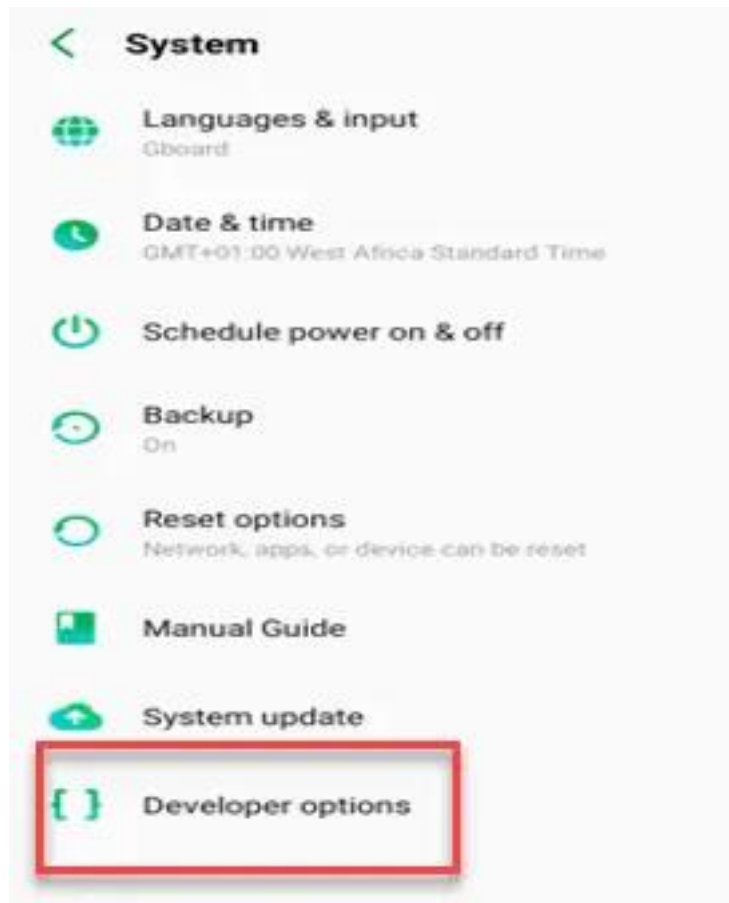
System

Languages & input
Gboard

Date & time
GMT+01:00 West Africa Standard Time

Schedule power on & off

Backup
On

Reset options
Network, apps, or device can be reset

Manual Guide

System update

{ } Developer options